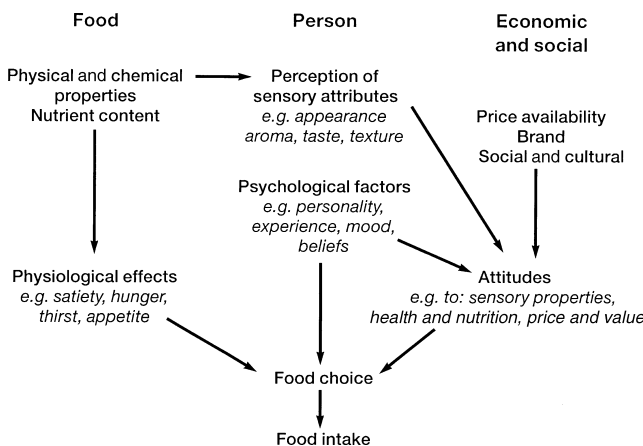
Food

Person

Economic and social

Physical and chemical properties
Nutrient content

Perception of sensory attributes
e.g. appearance aroma, taste, texture

Price availability
Brand
Social and cultural

Psychological factors
e.g. personality, experience, mood, beliefs

Physiological effects
e.g. satiety, hunger, thirst, appetite

Attitudes
e.g. to: sensory properties, health and nutrition, price and value

Food choice

Food intake